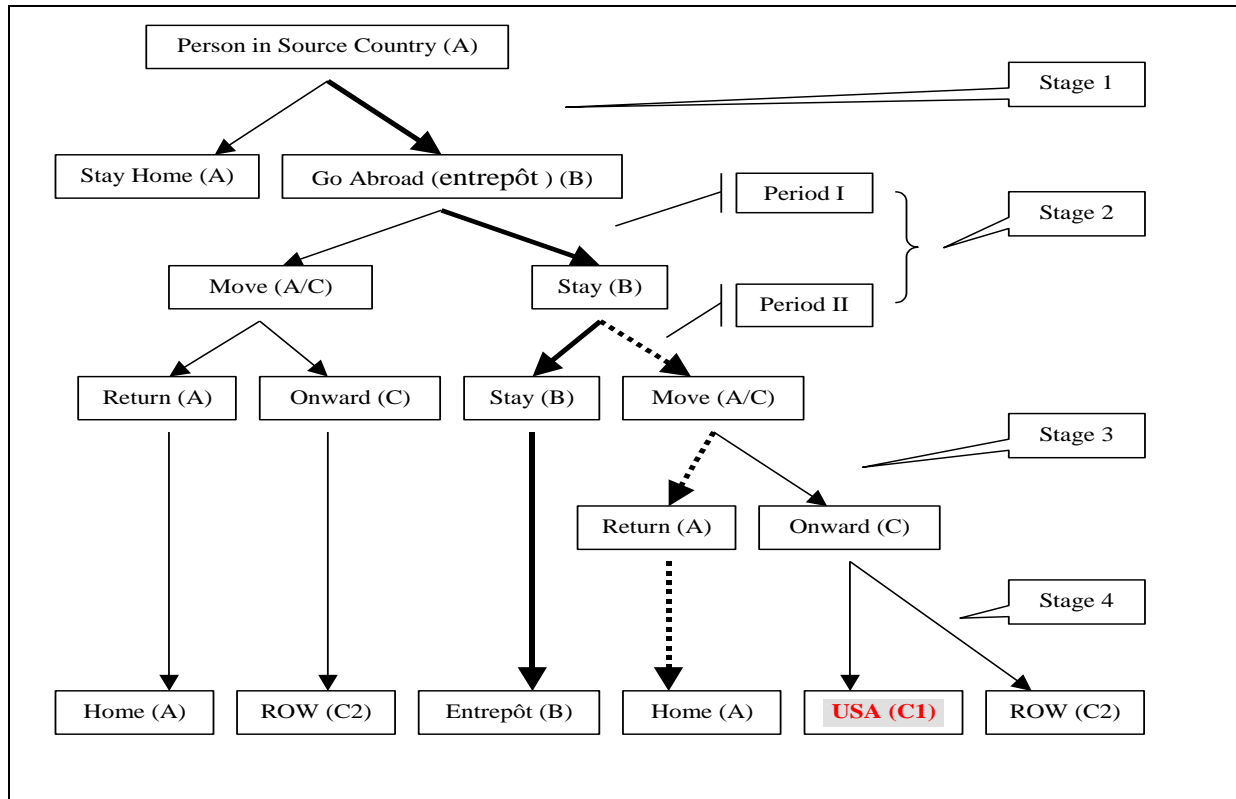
Person in Source Country (A)

Stage 1

Stay Home (A)

Go Abroad (entrepôt ) (B)

Period I

Stage 2

Period II

Move (A/C)

Stay (B)

Return (A)

Onward (C)

Stay (B)

Move (A/C)

Stage 3

Return (A)

Onward (C)

Stage 4

Home (A)

ROW (C2)

Entrepôt (B)

Home (A)

USA (C1)

ROW (C2)